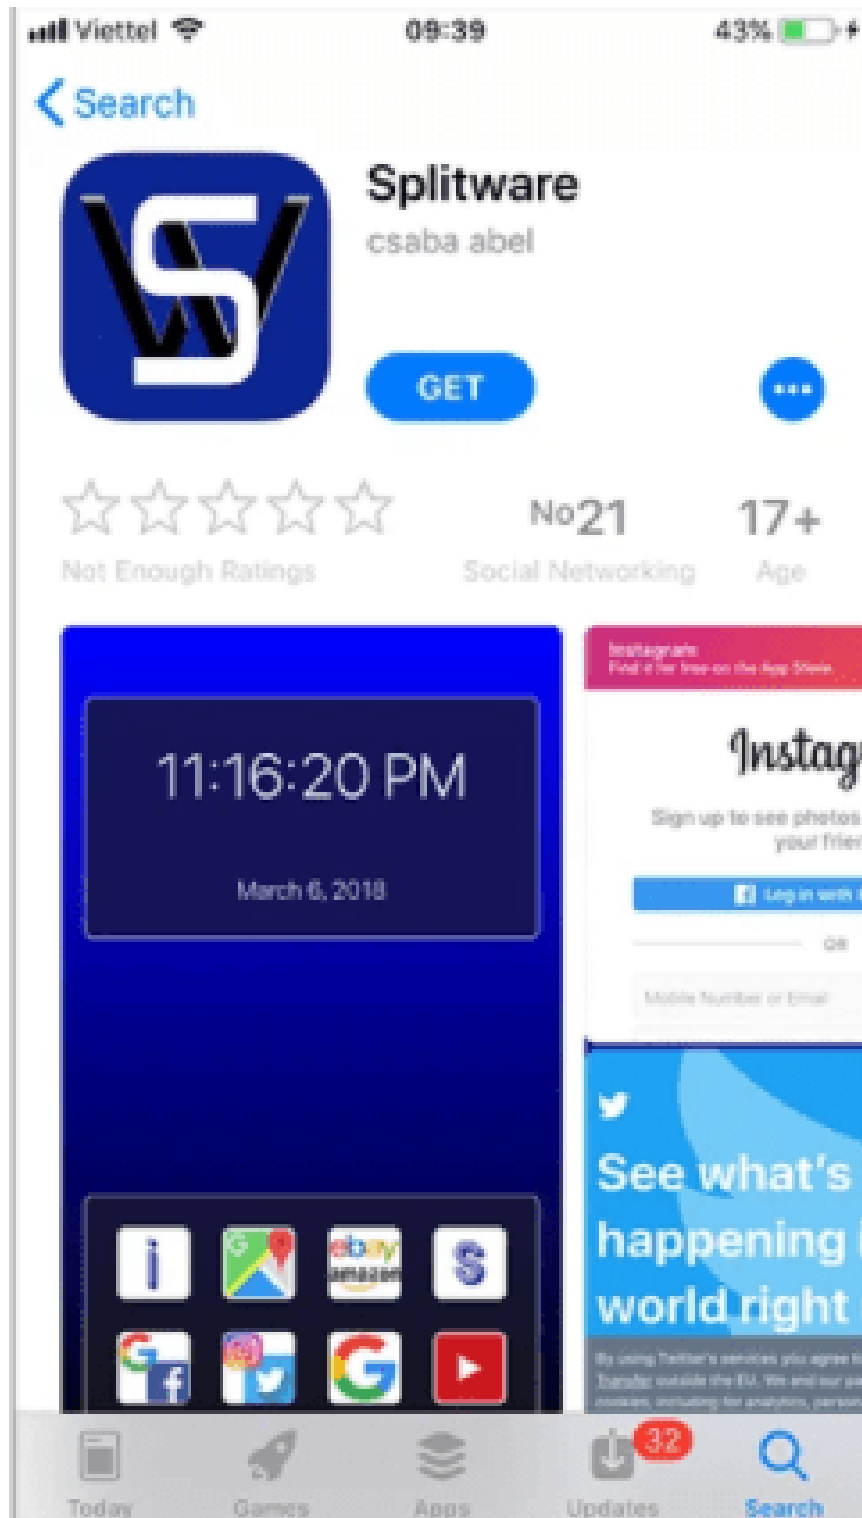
Viettel 09:39 43%

Search

Splitware
csaba abel

GET

Not Enough Ratings

No21
Social Networking

17+
Age

11:16:20 PM
March 6, 2018

ebay
amazon

Instagram
Find it for free on the App Store

Instag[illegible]

Sign up to see photos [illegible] your frien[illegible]

Log in with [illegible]

OR

Mobile Number or Email

See what's happening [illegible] world right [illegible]

By using Twitter's services you agree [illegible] Transfer outside the EU. We and our pa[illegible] cookies, including for analytics, person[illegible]

Today
Games
Apps
32
Updates
Search